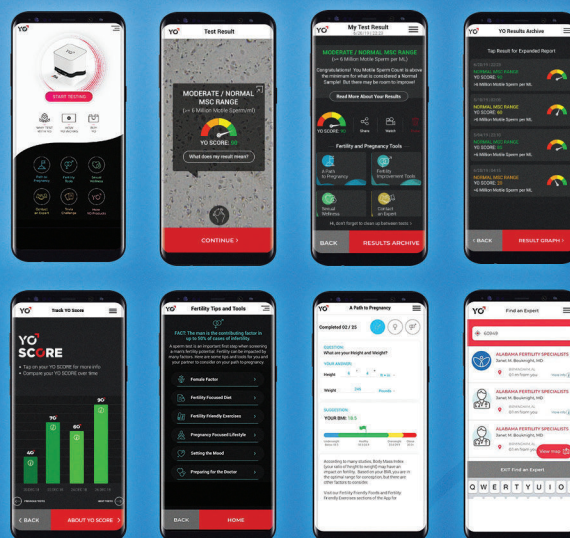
YO

START TESTING

Test Result

MODERATE / NORMAL MSC RANGE
(~ 6 Million Motile Sperm/ml)

YO SCORE: 50

What does my result mean?

CONTINUE >

My Test Result

MODERATE / NORMAL MSC RANGE
(~ 6 Million Motile Sperm per ML)

Read More About Your Results

YO SCORE: 50

Fertility and Pregnancy Tools

A Path to Pregnancy

Fertility Improvement Tools

Sexual Wellness

Contact an Expert

BACK

RESULTS ARCHIVE

YO Results Archive

Tap Result for Expanded Report

NORMAL MSC RANGE
YO SCORE: 70

NORMAL MSC RANGE

NORMAL MSC RANGE

NORMAL MSC RANGE
YO SCORE: 50

< BACK

RESULT GRAPH >

Track YO Score

YO SCORE

• Tap on your YO SCORE for more info
• Compare your YO SCORE over time

40

70

60

90

< BACK

ABOUT YO SCORE >

Fertility Tips and Tools

FACT: The man is the contributing factor in up to 50% of cases of infertility

Female Factor

Fertility Focused Diet

Fertility Friendly Exercises

Pregnancy Focused Lifestyle

Setting the Mood

Preparing for the Doctor

BACK

HOME

A Path to Pregnancy

Completed 02 / 25

QUESTION:
What are your Height and Weight?

YOUR ANSWER:

Height

Weight

Pounds

SUGGESTION:
YOUR BMI: 18.5

Find an Expert

ALABAMA FERTILITY SPECIALISTS

ALABAMA FERTILITY SPECIALISTS

ALABAMA FERTILITY SPECIALISTS

View map

EXIT Find an Expert

Q W E R T Y U I O